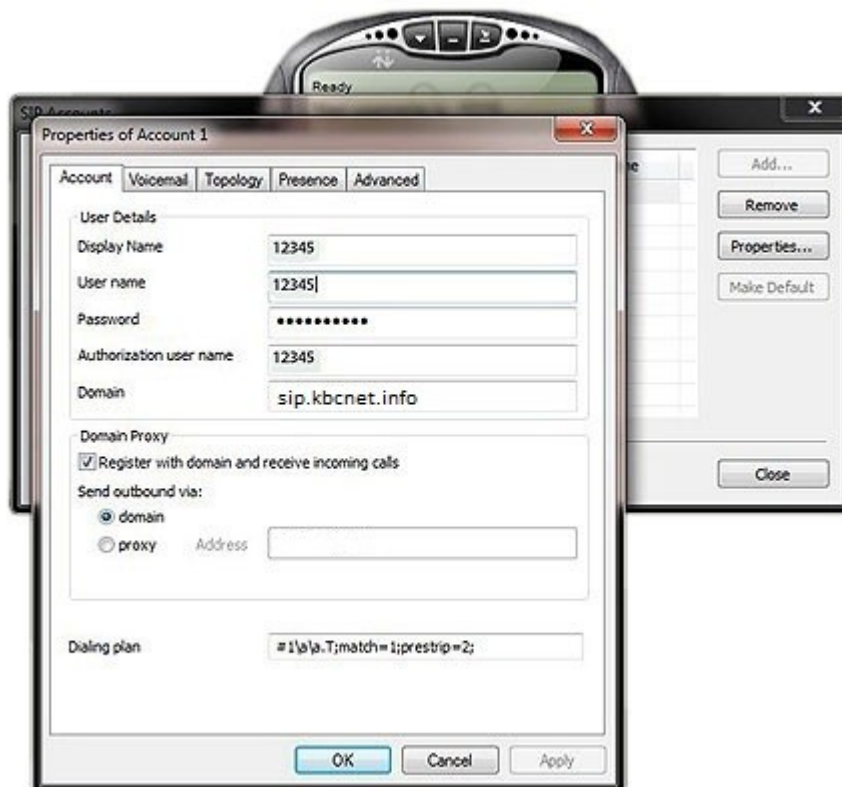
Ready

SIP Accounts

Properties of Account 1

Account | Voicemail | Topology | Presence | Advanced

User Details

Display Name 12345

User name 12345

Password •••••••••••

Authorization user name 12345

Domain sip.kbcnet.info

Domain Proxy

Register with domain and receive incoming calls

Send outbound via:

domain

proxy Address

Dialing plan #1\a\a.T;match=1;prestrip=2;

OK Cancel Apply

Add...

Remove

Properties...

Make Default

Close